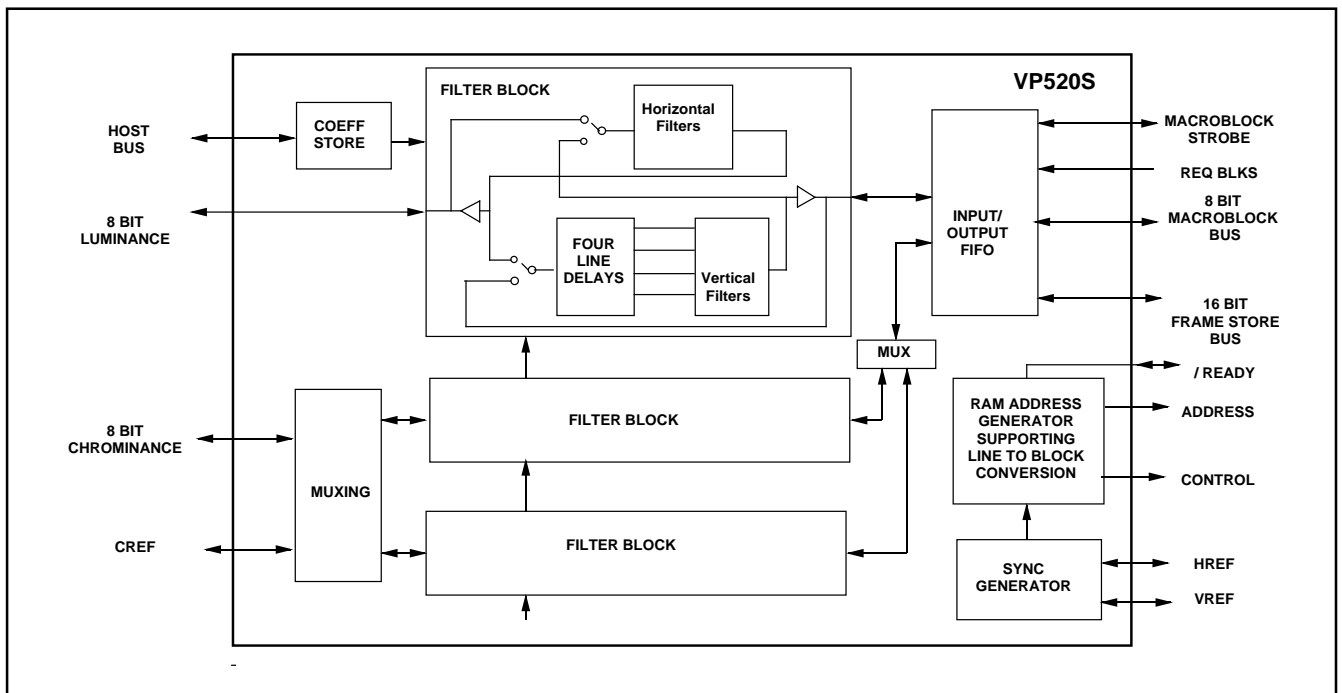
VP520S

HOST BUS

COEFF STORE

FILTER BLOCK

Horizontal Filters

8 BIT LUMINANCE

FOUR LINE DELAYS

Vertical Filters

INPUT/ OUTPUT FIFO

MACROBLOCK STROBE

REQ BLKS

8 BIT MACROBLOCK BUS

16 BIT FRAME STORE BUS

MUX

/ READY

8 BIT CHROMINANCE

MUXING

FILTER BLOCK

RAM ADDRESS GENERATOR SUPPORTING LINE TO BLOCK CONVERSION

ADDRESS

CONTROL

CREF

FILTER BLOCK

SYNC GENERATOR

HREF

VREF